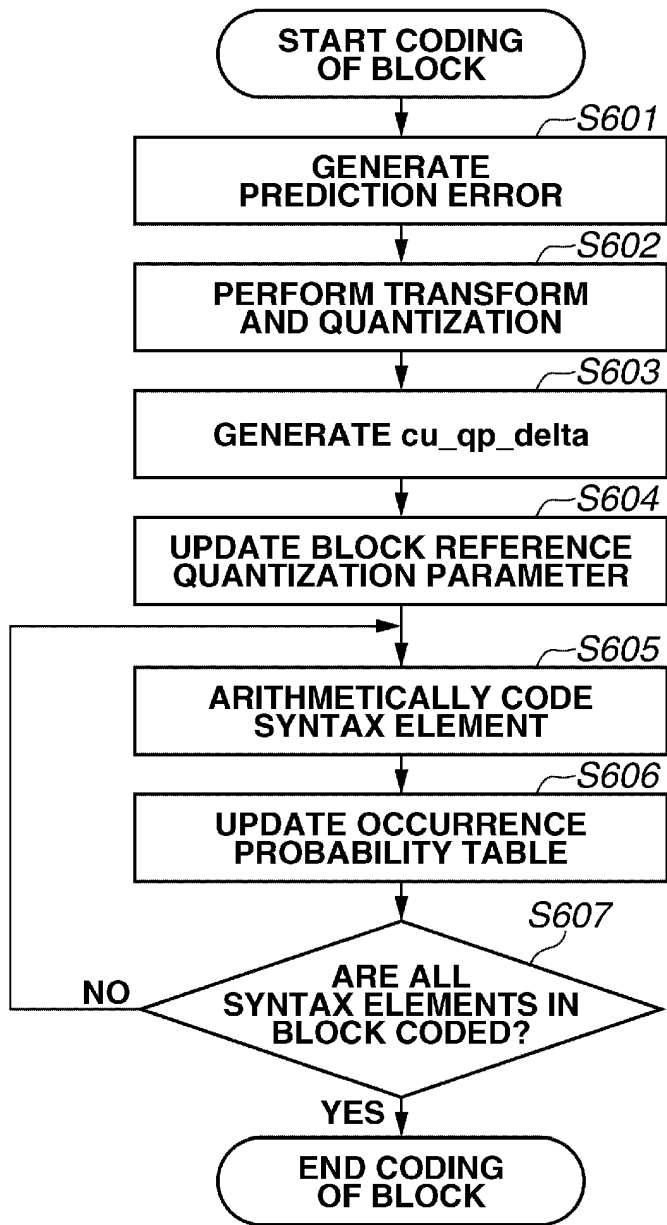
START CODING OF BLOCK

S601

GENERATE PREDICTION ERROR

S602

PERFORM TRANSFORM AND QUANTIZATION

S603

GENERATE cu_qp_delta

S604

UPDATE BLOCK REFERENCE QUANTIZATION PARAMETER

S605

ARITHMETICALLY CODE SYNTAX ELEMENT

S606

UPDATE OCCURRENCE PROBABILITY TABLE

S607

ARE ALL SYNTAX ELEMENTS IN BLOCK CODED?

NO

YES

END CODING OF BLOCK